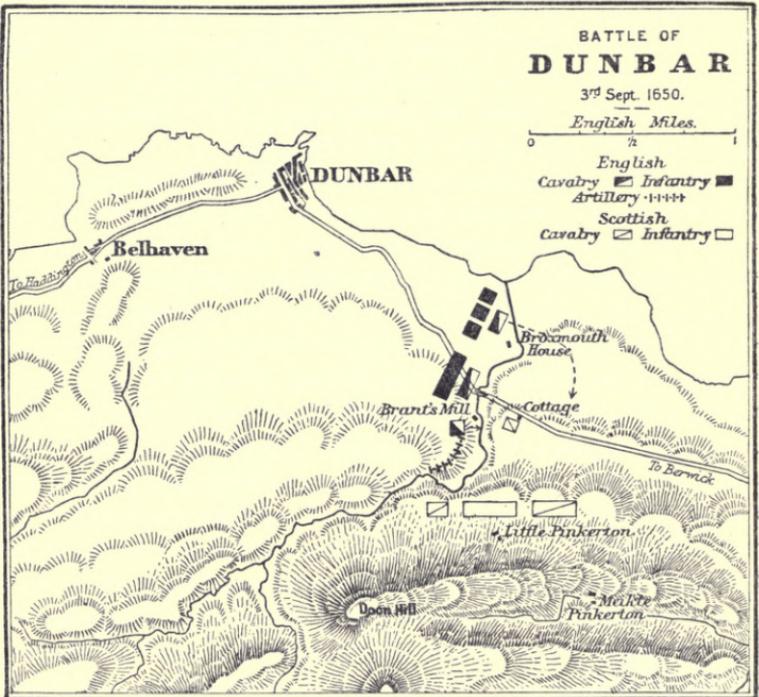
BATTLE OF
DUNBAR
3rd Sept. 1650.

English Miles.
0 ½ 1

English
Cavalry Infantry
Artillery
Scottish
Cavalry Infantry

DUNBAR

Belhaven

To Haddington

Broxmouth House

Brant's Mill

Cottage

To Berwick

Little Pinkerton

Doon Hill

Meikle Pinkerton